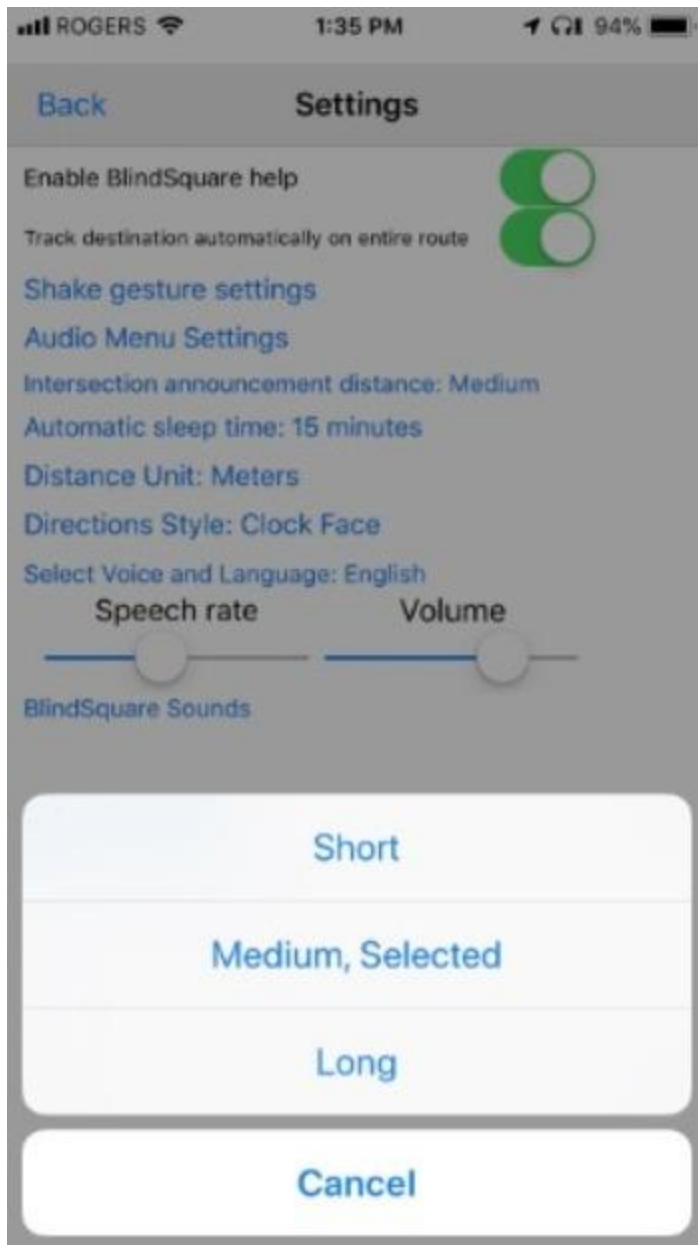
ROGERS 1:35 PM 94%

Back Settings

Enable BlindSquare help

Track destination automatically on entire route

Shake gesture settings

Audio Menu Settings

Intersection announcement distance: Medium

Automatic sleep time: 15 minutes

Distance Unit: Meters

Directions Style: Clock Face

Select Voice and Language: English

Speech rate Volume

BlindSquare Sounds

Short

Medium, Selected

Long

Cancel